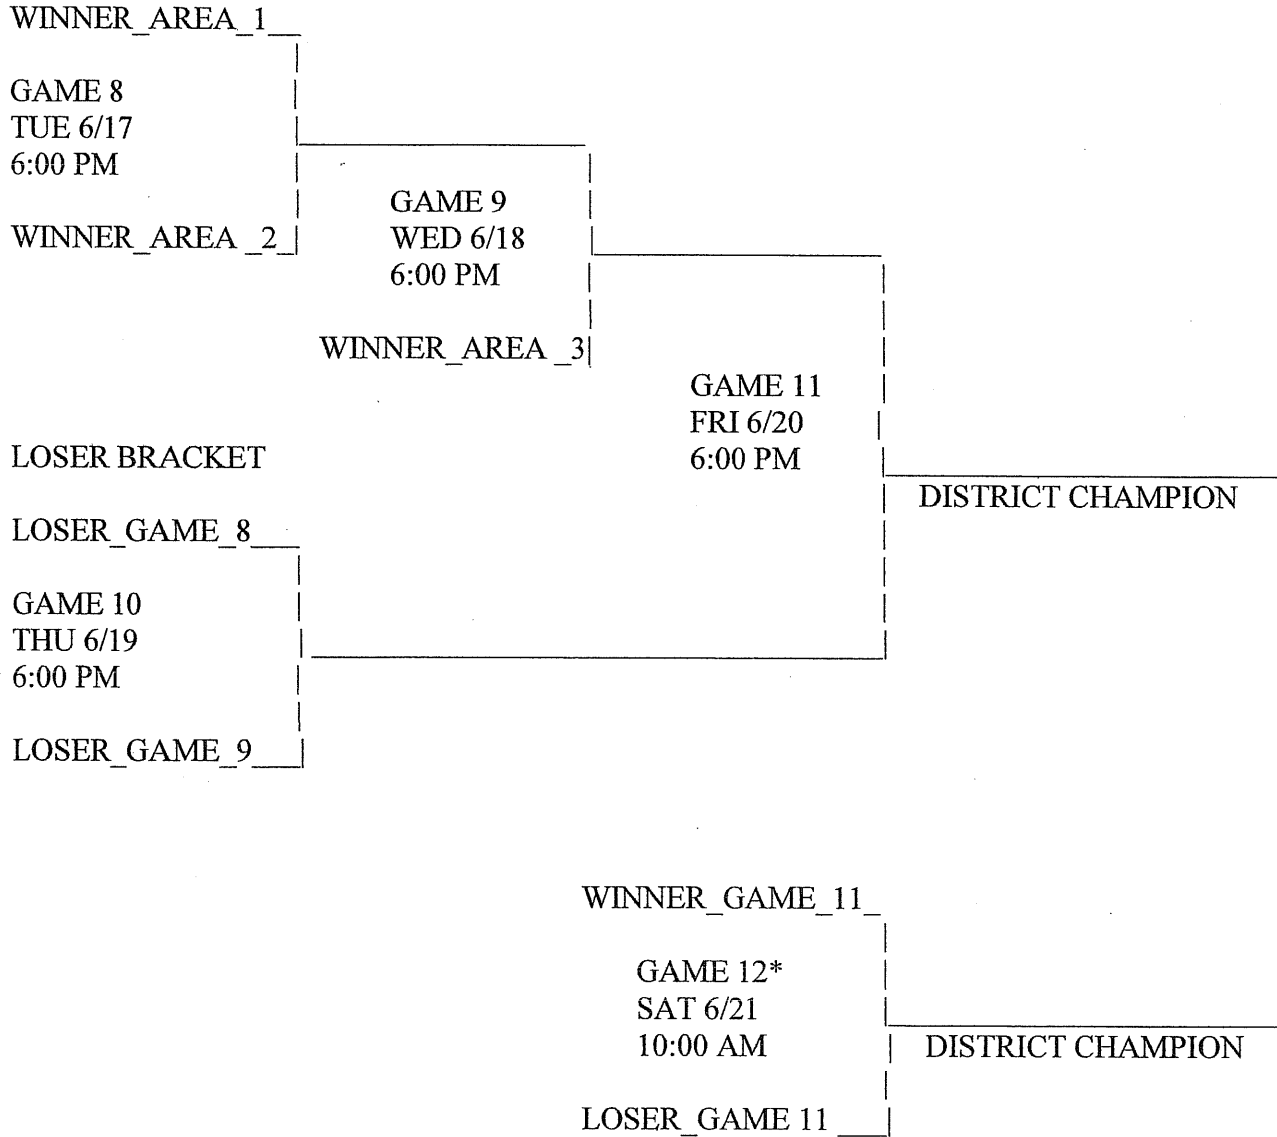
WINNER_AREA_1__

GAME 8
TUE 6/17
6:00 PM

WINNER_AREA _2_

GAME 9
WED 6/18
6:00 PM

WINNER_AREA _3

GAME 11
FRI 6/20
6:00 PM

DISTRICT CHAMPION

LOSER BRACKET

LOSER_GAME_8___

GAME 10
THU 6/19
6:00 PM

LOSER_GAME_9___

WINNER_GAME_11_

GAME 12*
SAT 6/21
10:00 AM

DISTRICT CHAMPION

LOSER_GAME 11 ___